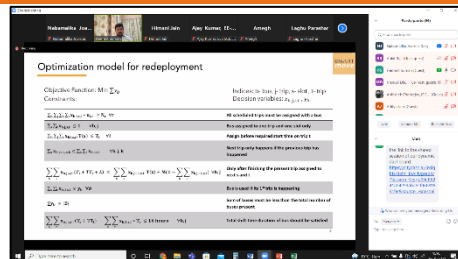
Nabamalika Jos...

Himani Jain

Ajay Kumar, EE-...

Ameygh

Laghu Parashar

Optimization model for redeployment

Objective Function: Min $\sum y_{ij}$

Constraints:

Indices: b- bus, j- trip, s- slot, l- trip

Decision variables: $x_{ij}, y_{ij}, z_b$

All scheduled trips must be assigned with a bus

Bus assigned to one trip can be used only

Assign before required start time on trip t

Next trip only happens if the previous trip has happened

Only after finishing the present trip can go to next trip and ...

Bus is used in its 1st trip is happening

Number of buses must be less than the total number of buses present

Total shift time duration of bus should be satisfied

Participants

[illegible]